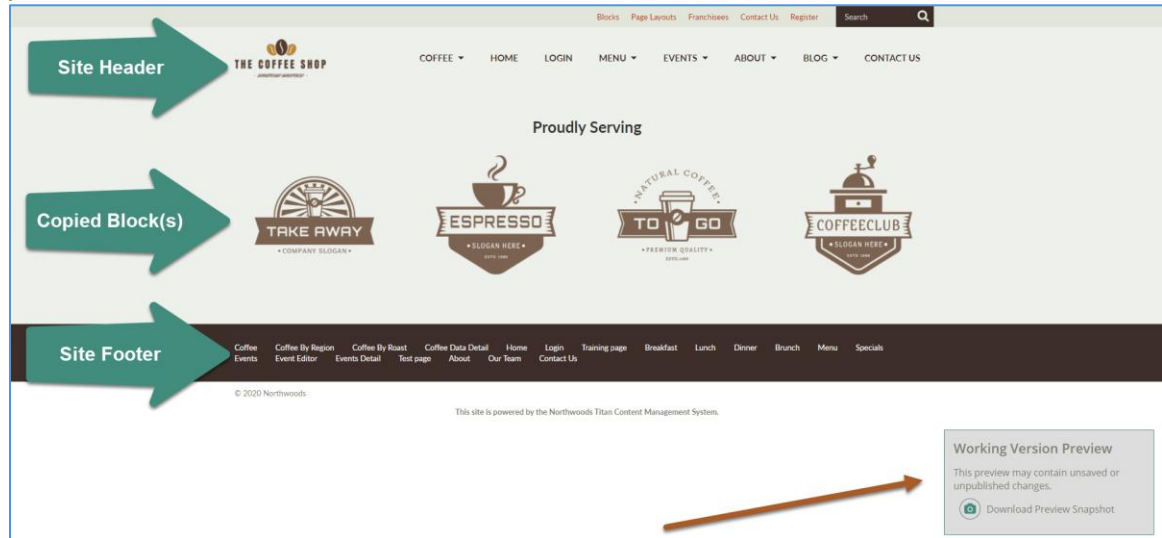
Blocks Page Layouts Franchisees Contact Us Register Search

Site Header

THE COFFEE SHOP

COFFEE ▾ HOME LOGIN MENU ▾ EVENTS ▾ ABOUT ▾ BLOG ▾ CONTACT US

Proudly Serving

Copied Block(s)

TAKE AWAY
• COMPANY SLOGAN •

ESPRESSO
• SLOGAN HERE •

NATURAL COFFEE
TO GO
• PREMIUM QUALITY •

COFFEECLUB
• SLOGAN HERE •

Site Footer

Coffee Coffee By Region Coffee By Roast Coffee Data Detail Home Login Training page Breakfast Lunch Dinner Brunch Menu Specials Events Event Editor Events Detail Test page About Our Team Contact Us

© 2020 Northwoods

This site is powered by the Northwoods Titan Content Management System.

Working Version Preview

This preview may contain unsaved or unpublished changes.

Download Preview Snapshot